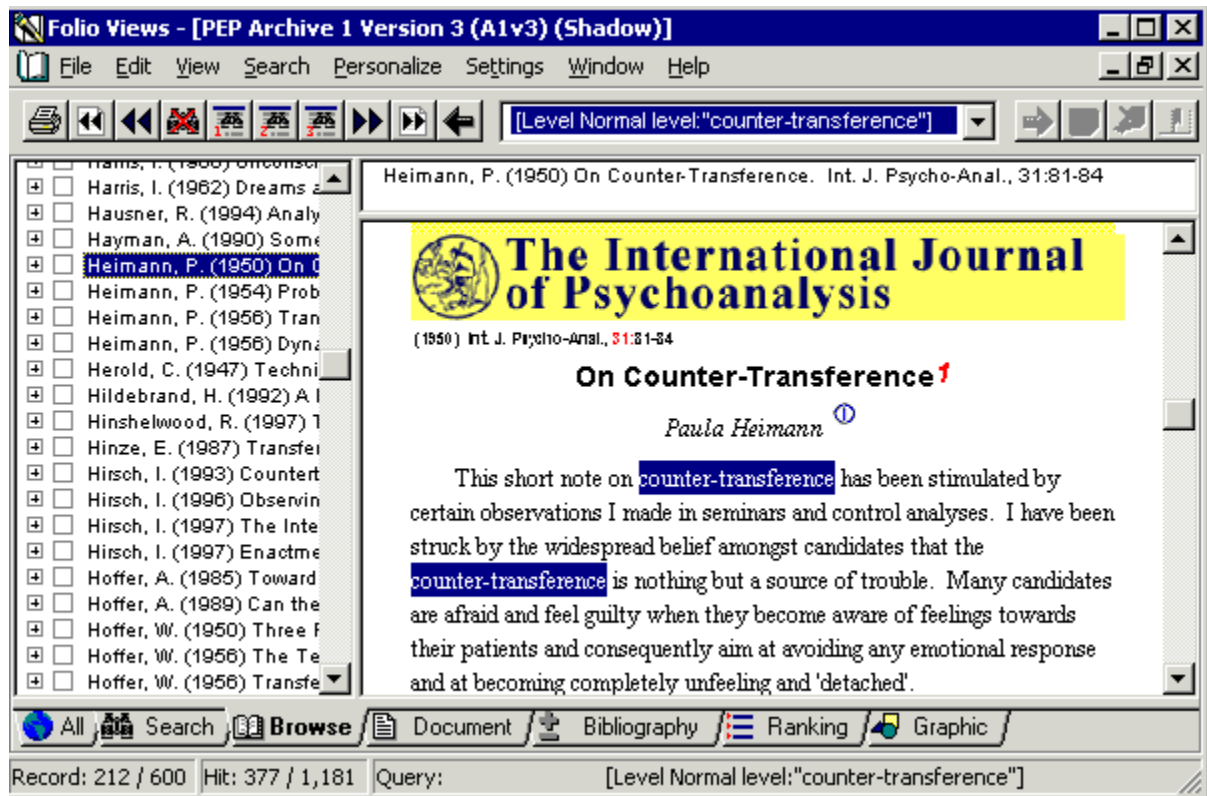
Folio Views - [PEP Archive 1 Version 3 (A1v3) (Shadow)]

File Edit View Search Personalize Settings Window Help

[Level Normal level:"counter-transference"]

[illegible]
Harris, I. (1962) Dreams a
Hausner, R. (1994) Analy
Hayman, A. (1990) Some
Heimann, P. (1950) On C
Heimann, P. (1954) Prob
Heimann, P. (1956) Tran
Heimann, P. (1956) Dyna
Herold, C. (1947) Techni
Hildebrand, H. (1992) A I
Hinshelwood, R. (1997) T
Hinze, E. (1987) Transfer
Hirsch, I. (1993) Countert
Hirsch, I. (1996) Observin
Hirsch, I. (1997) The Inte
Hirsch, I. (1997) Enactme
Hoffer, A. (1985) Toward
Hoffer, A. (1989) Can the
Hoffer, W. (1950) Three F
Hoffer, W. (1956) The Te
Hoffer, W. (1956) Transfe

Heimann, P. (1950) On Counter-Transference. Int. J. Psycho-Anal., 31:81-84

The International Journal of Psychoanalysis

(1950) Int. J. Psycho-Anal., 31:81-84

On Counter-Transference$^{1}$

Paula Heimann

This short note on counter-transference has been stimulated by certain observations I made in seminars and control analyses. I have been struck by the widespread belief amongst candidates that the counter-transference is nothing but a source of trouble. Many candidates are afraid and feel guilty when they become aware of feelings towards their patients and consequently aim at avoiding any emotional response and at becoming completely unfeeling and 'detached'.

All Search Browse Document Bibliography Ranking Graphic

Record: 212 / 600 Hit: 377 / 1,181 Query: [Level Normal level:"counter-transference"]